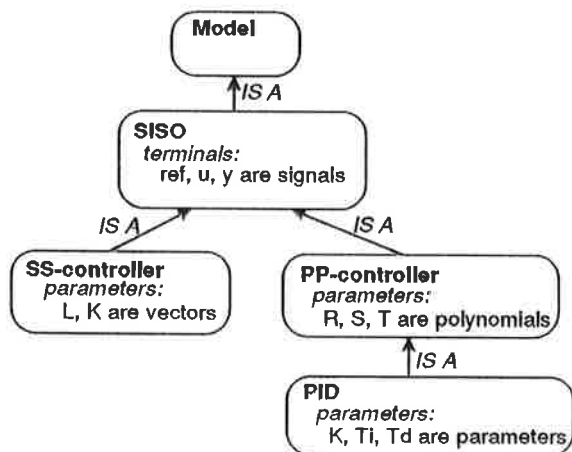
Model

IS A

SISO
terminals:
ref, u, y are signals

IS A

IS A

SS-controller
parameters:
L, K are vectors

PP-controller
parameters:
R, S, T are polynomials

IS A

PID
parameters:
K, Ti, Td are parameters